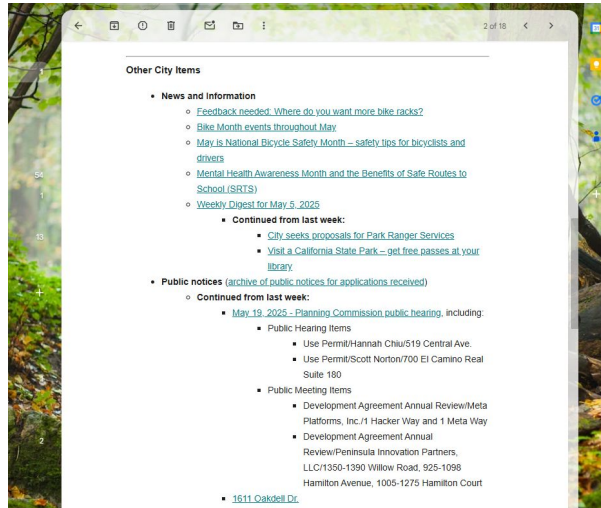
2 of 18

Other City Items

- News and Information
  - Feedback needed: Where do you want more bike racks?
  - Bike Month events throughout May
  - May is National Bicycle Safety Month – safety tips for bicyclists and drivers
  - Mental Health Awareness Month and the Benefits of Safe Routes to School (SRTS)
  - Weekly Digest for May 5, 2025
    - Continued from last week:
      - City seeks proposals for Park Ranger Services
      - Visit a California State Park – get free passes at your library
- Public notices (archive of public notices for applications received)
  - Continued from last week:
    - May 19, 2025 - Planning Commission public hearing, including:
      - Public Hearing Items
        - Use Permit/Hannah Chiu/519 Central Ave.
        - Use Permit/Scott Norton/700 El Camino Real Suite 180
      - Public Meeting Items
        - Development Agreement Annual Review/Meta Platforms, Inc./1 Hacker Way and 1 Meta Way
        - Development Agreement Annual Review/Peninsula Innovation Partners, LLC/1350-1390 Willow Road, 925-1098 Hamilton Avenue, 1005-1275 Hamilton Court
    - 1611 Oakdell Dr.

3

54

13

2